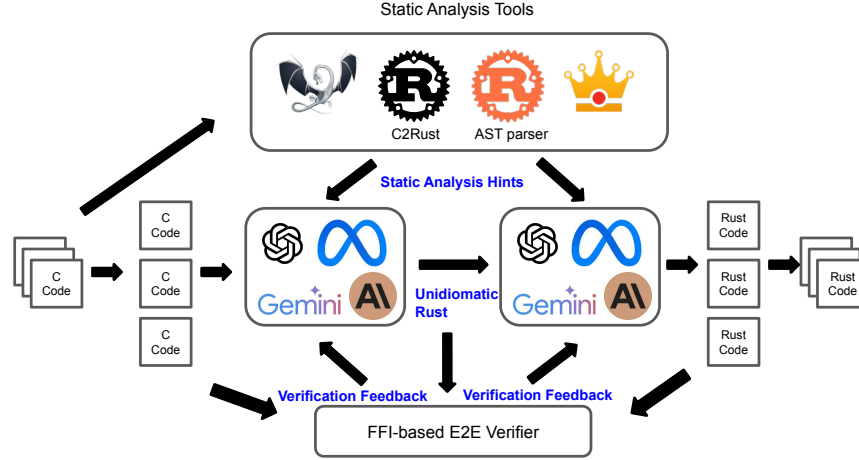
Static Analysis Tools

C2Rust

AST parser

Static Analysis Hints

C Code

C Code

C Code

C Code

Gemini

AI

Unidiomatic Rust

Gemini

AI

Rust Code

Rust Code

Rust Code

Rust Code

Verification Feedback

Verification Feedback

FFI-based E2E Verifier